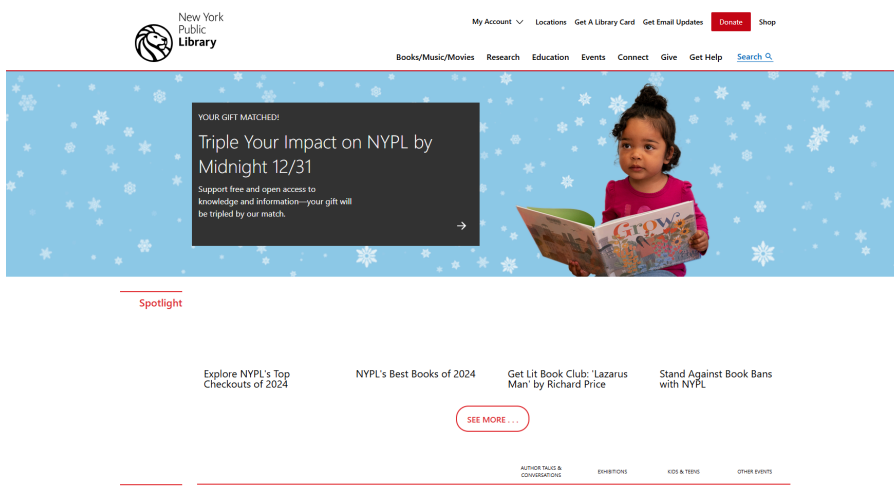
New York Public Library

My Account Locations Get A Library Card Get Email Updates Donate Shop

Books/Music/Movies Research Education Events Connect Give Get Help Search

YOUR GIFT MATCHED!

Triple Your Impact on NYPL by Midnight 12/31

Support free and open access to knowledge and information—your gift will be tripled by our match.

GROW

Spotlight

Explore NYPL's Top Checkouts of 2024

NYPL's Best Books of 2024

Get Lit Book Club: 'Lazarus Man' by Richard Price

Stand Against Book Bans with NYPL

SEE MORE . . .

AUTHOR TALKS & CONVERSATIONS

EXHIBITIONS

KIDS & TEENS

OTHER EVENTS